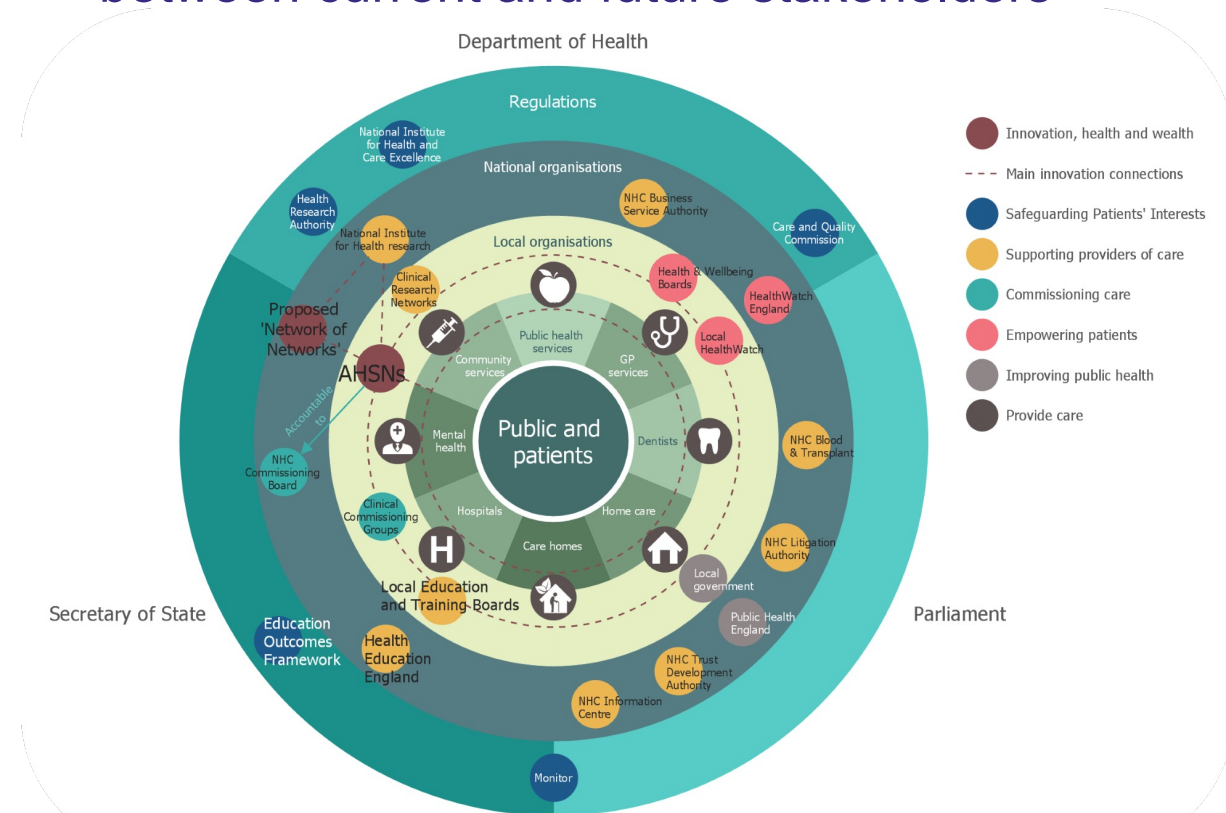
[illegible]

Department of Health

Regulations

National Institute for Health and Care Excellence

Health Research Authority

National organisations

NHC Business Service Authority

Care and Quality Commission

National Institute for Health research

Local organisations

Clinical Research Networks

Health & Wellbeing Boards

HealthWatch England

Proposed 'Network of Networks'

Public health services

Community services

GP services

Local HealthWatch

AHSNs

Accountable to

Mental health

Public and patients

Dentists

NHC Commissioning Board

NHC Blood & Transplant

Clinical Commissioning Groups

Hospitals

Home care

Care homes

NHC Litigation Authority

Local government

Local Education and Training Boards

Secretary of State

Public Health England

Parliament

Education Outcomes Framework

Health Education England

NHC Trust Development Authority

NHC Information Centre

Monitor

Innovation, health and wealth

Main innovation connections

Safeguarding Patients' Interests

Supporting providers of care

Commissioning care

Empowering patients

Improving public health

Provide care